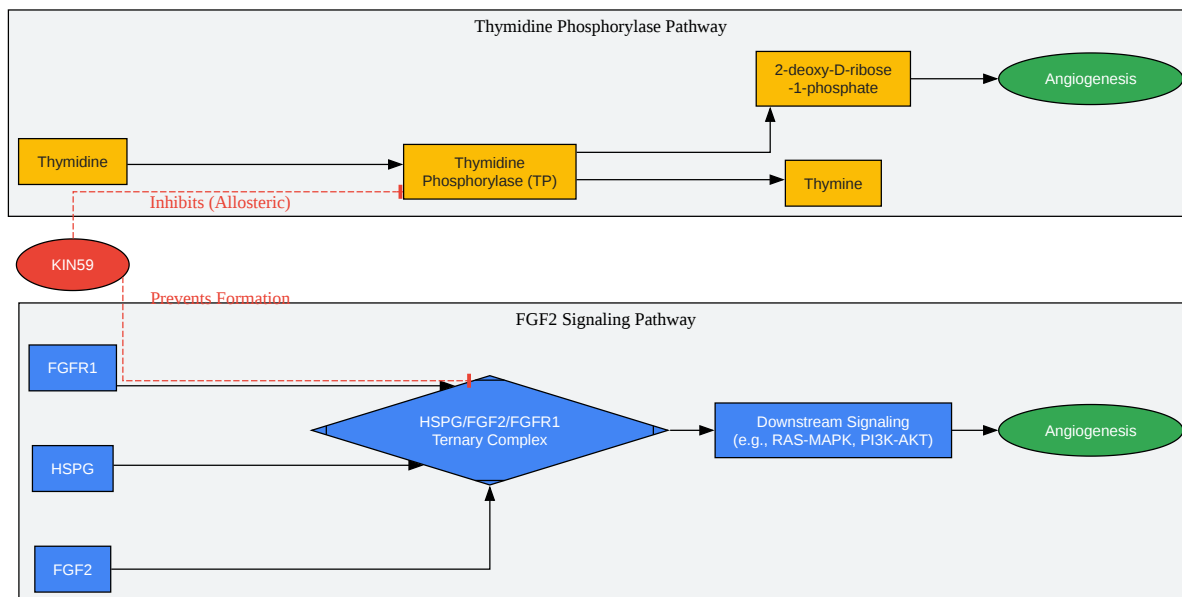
Thymidine Phosphorylase Pathway

2-deoxy-D-ribose -1-phosphate

Angiogenesis

Thymidine

Thymidine Phosphorylase (TP)

Thymine

Inhibits (Allosteric)

KIN59

Prevents Formation

FGF2 Signaling Pathway

FGFR1

HSPG/FGF2/FGFR1 Ternary Complex

Downstream Signaling (e.g., RAS-MAPK, PI3K-AKT)

Angiogenesis

HSPG

FGF2